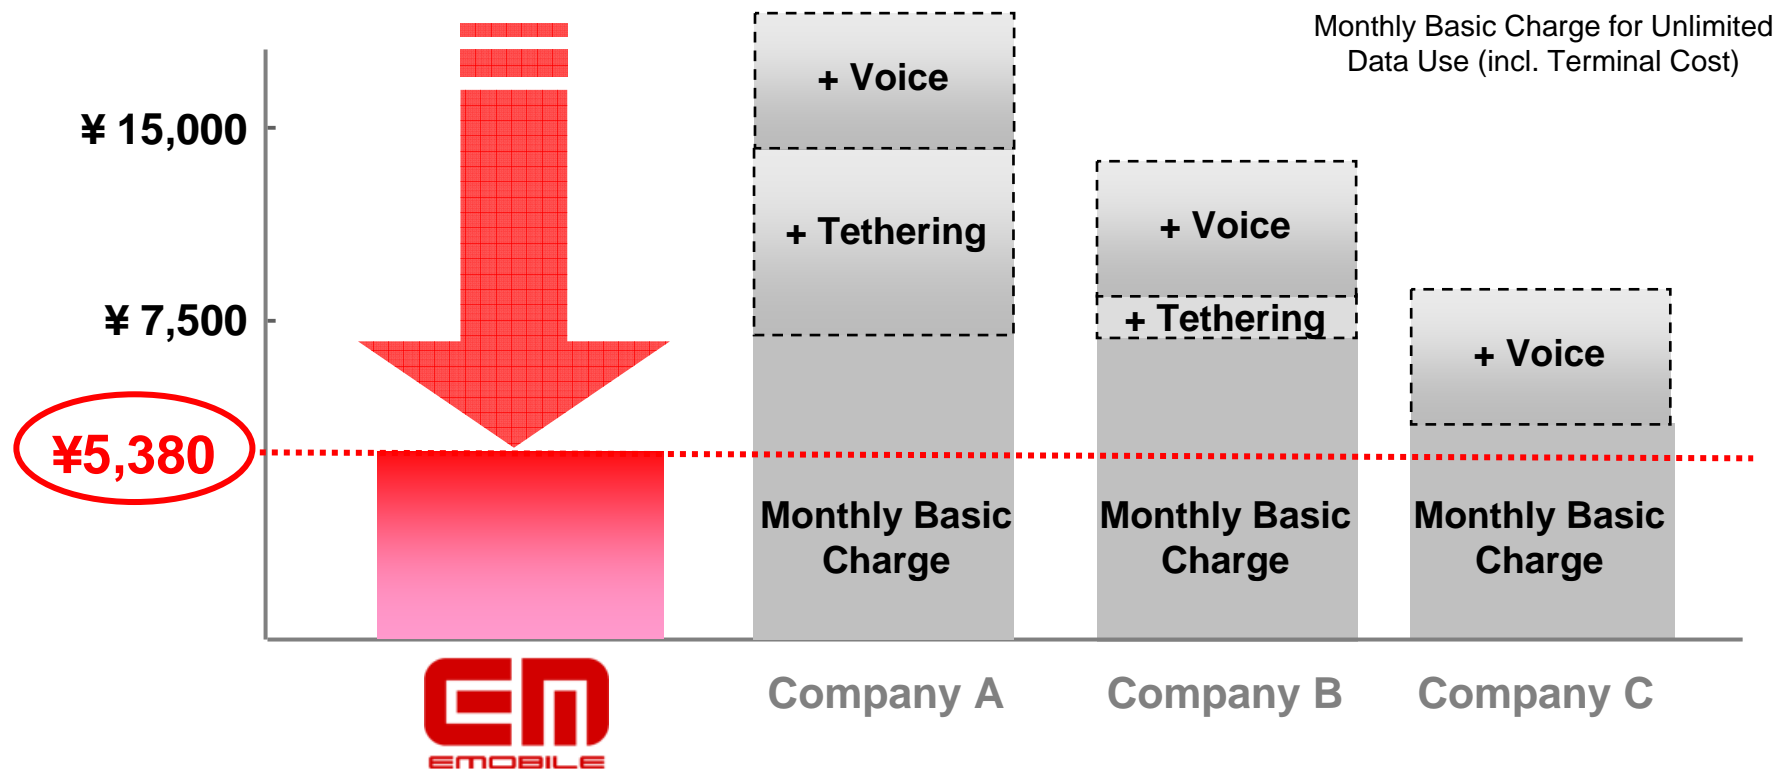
Monthly Basic Charge for Unlimited Data Use (incl. Terminal Cost)

¥ 15,000

¥ 7,500

¥5,380

+ Voice

+ Tethering

Monthly Basic Charge

+ Voice

+ Tethering

Monthly Basic Charge

+ Voice

Monthly Basic Charge

EM

EMOBILE

Company A

Company B

Company C